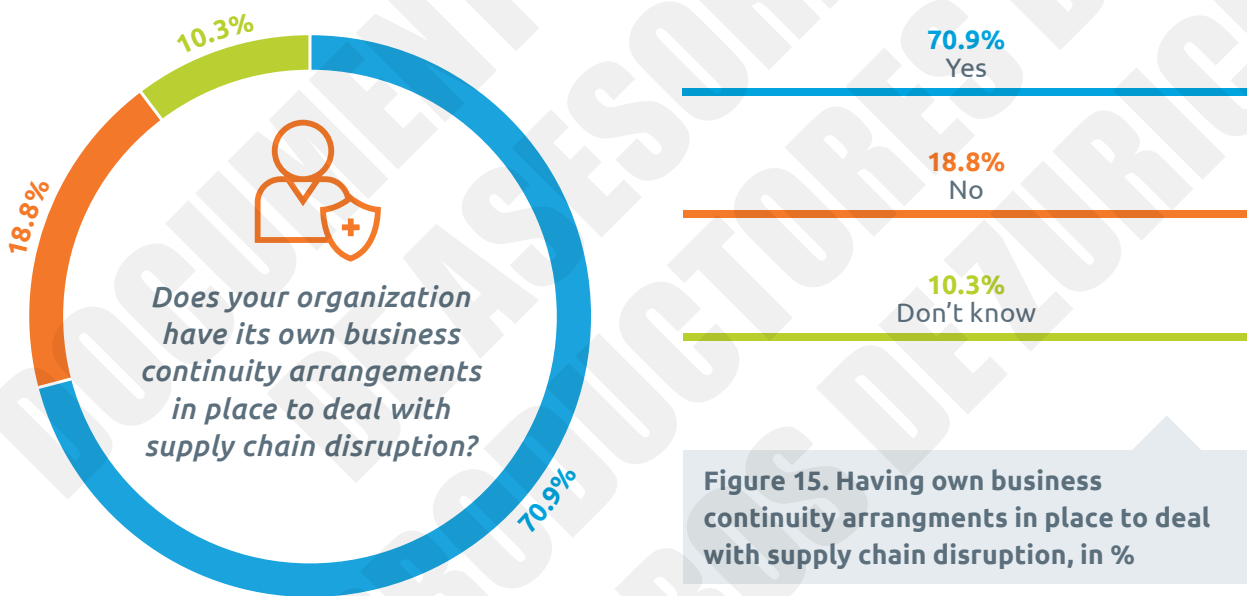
10.3%

18.8%

Does your organization have its own business continuity arrangements in place to deal with supply chain disruption?

70.9%

70.9%
Yes

18.8%
No

10.3%
Don't know

Figure 15. Having own business continuity arrangments in place to deal with supply chain disruption, in %

DOCUMENTO PARA ASESORES Y CORREDORES DE ZURICH